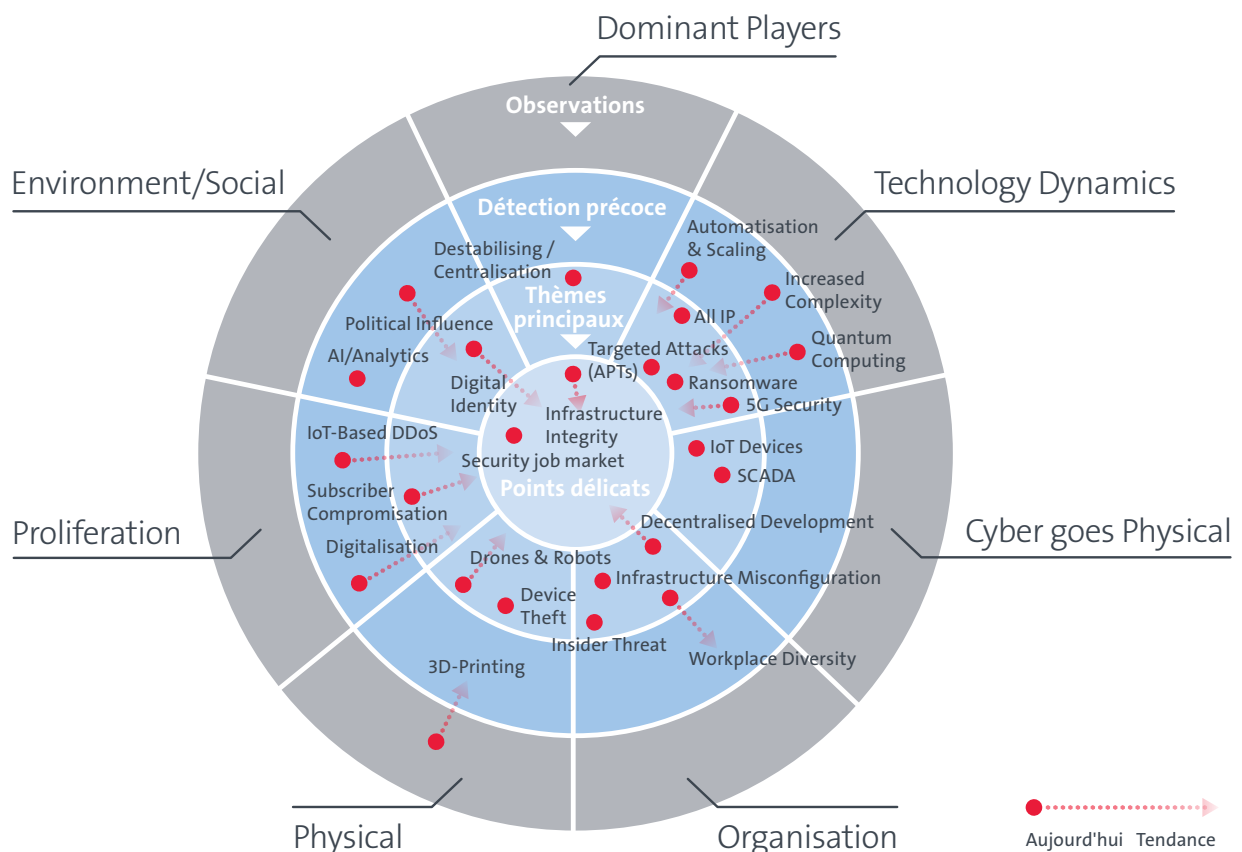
Dominant Players

Observations

Environment/Social

Technology Dynamics

Détection précoce

Thèmes principaux

Points délicats

Destabilising / Centralisation

Automatisation & Scaling

Increased Complexity

All IP

Quantum Computing

Political Influence

AI/Analytics

Targeted Attacks (APTs)

Ransomware

Digital Identity

Infrastructure Integrity

5G Security

IoT-Based DDoS

Security job market

IoT Devices

SCADA

Subscriber Compromisation

Digitalisation

Decentralised Development

Proliferation

Cyber goes Physical

Drones & Robots

Infrastructure Misconfiguration

Device Theft

Insider Threat

Workplace Diversity

3D-Printing

Physical

Organisation

Aujourd'hui Tendance